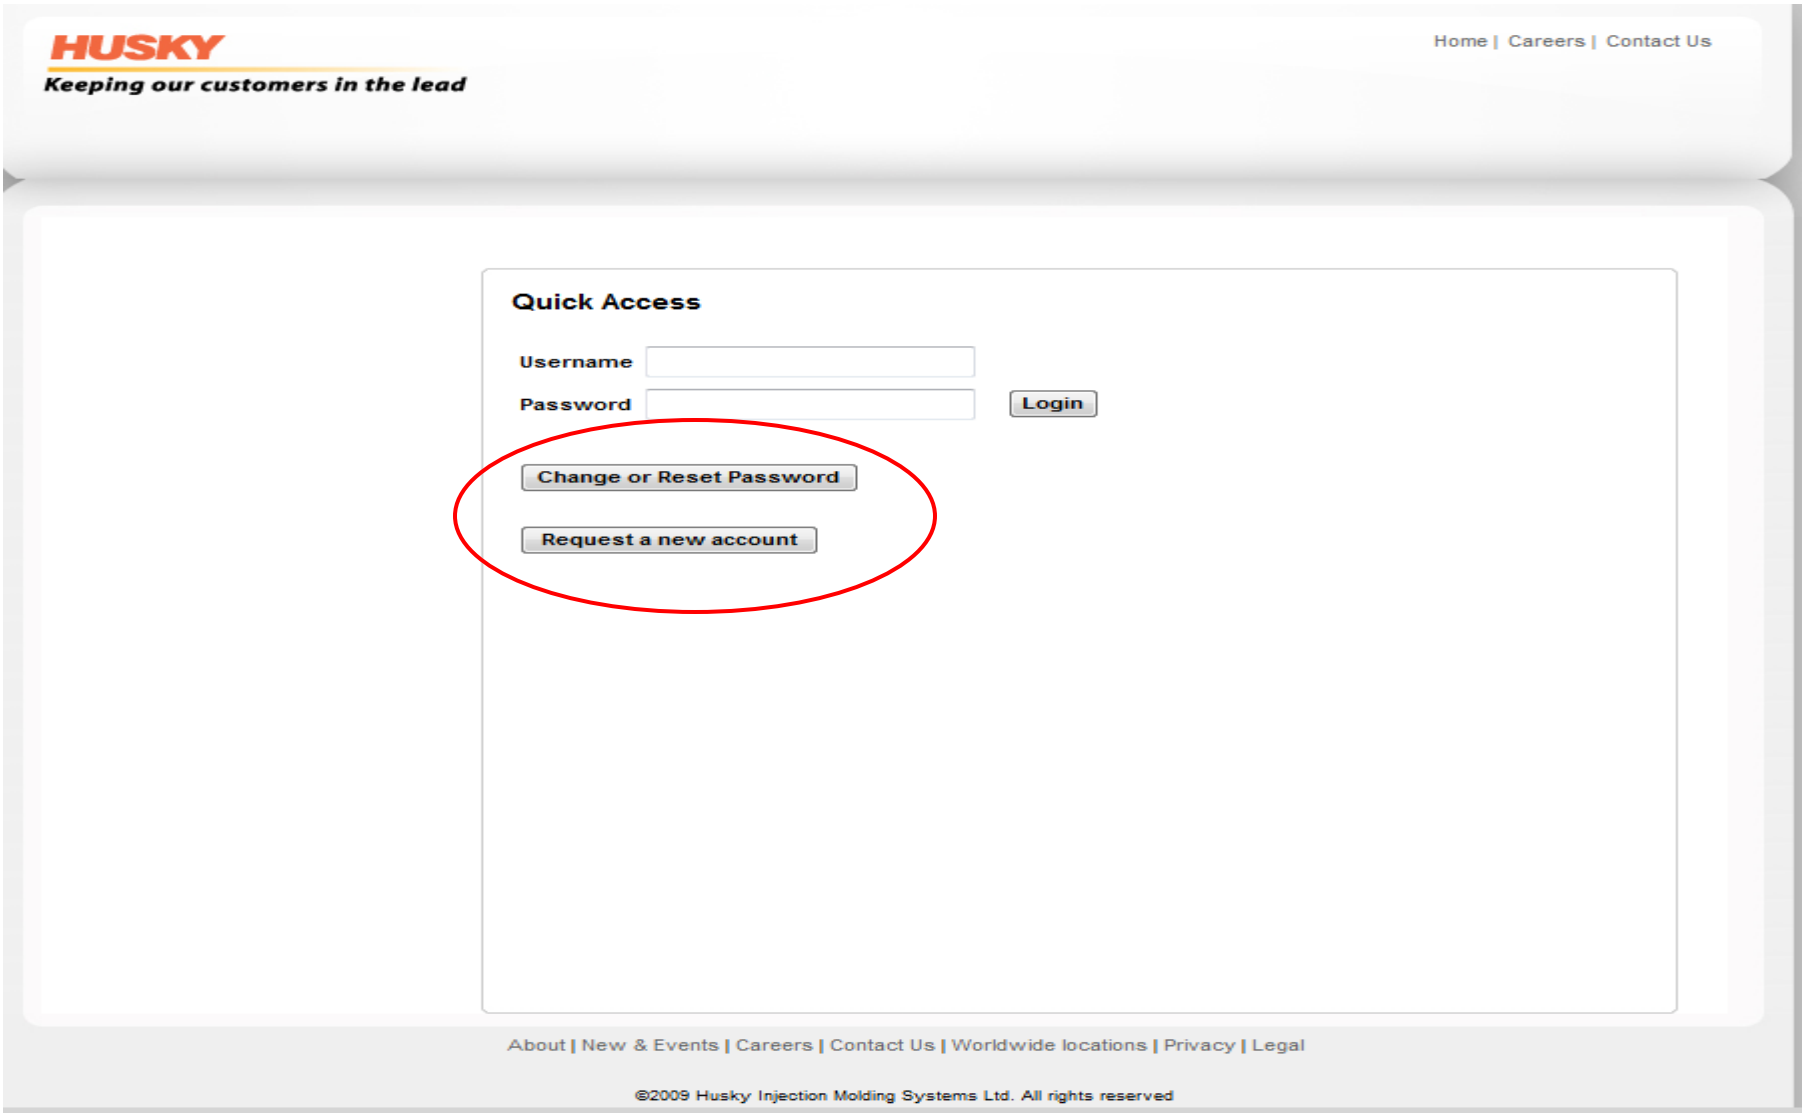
HUSKY
Keeping our customers in the lead

Home | Careers | Contact Us

Quick Access

Username

Password

Login

Change or Reset Password

Request a new account

About | New & Events | Careers | Contact Us | Worldwide locations | Privacy | Legal

©2009 Husky Injection Molding Systems Ltd. All rights reserved